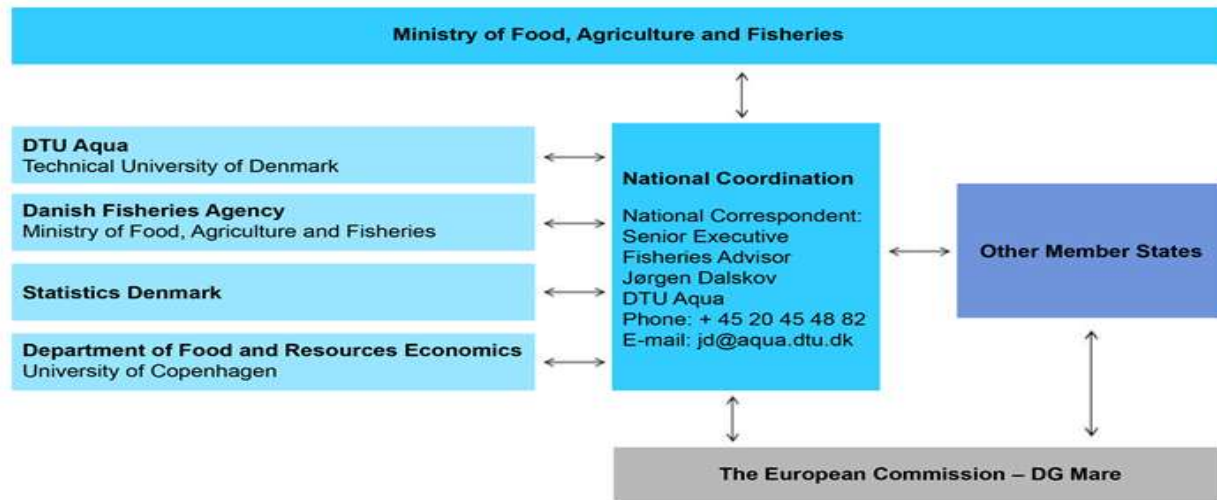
Ministry of Food, Agriculture and Fisheries

DTU Aqua
Technical University of Denmark

Danish Fisheries Agency
Ministry of Food, Agriculture and Fisheries

Statistics Denmark

Department of Food and Resources Economics
University of Copenhagen

National Coordination

National Correspondent:
Senior Executive
Fisheries Advisor
Jørgen Dalskov
DTU Aqua
Phone: + 45 20 45 48 82
E-mail: jd@aqua.dtu.dk

Other Member States

The European Commission – DG Mare